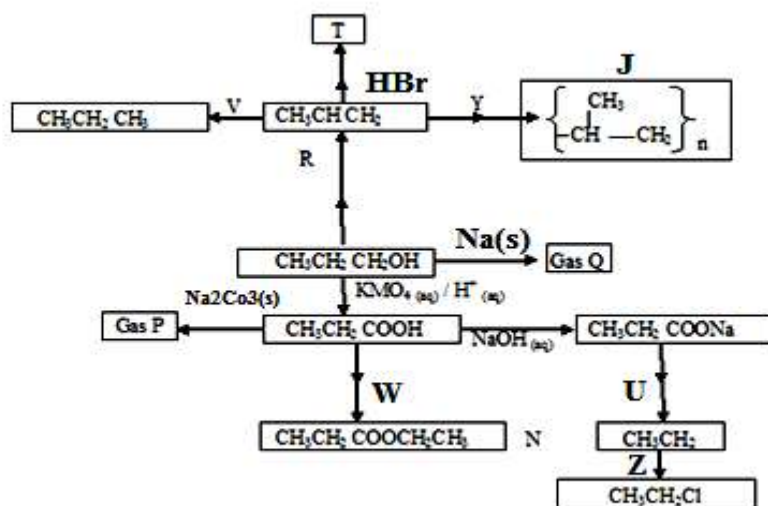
T

HBr

J

$CH_3CH_2CH_3$

V

$CH_3CHCH_2$

Y

$\left[ \begin{array}{c} CH_3 \\ -CH - CH_2 \end{array} \right]_n$

R

$CH_3CH_2CH_2OH$

Na(s)

Gas Q

Na2Co3(s)

$KMO_{4(aq)} / H^+_{(aq)}$

Gas P

$CH_3CH_2COOH$

$NaOH_{(aq)}$

$CH_3CH_2COONa$

W

U

$CH_3CH_2COOCH_2CH_3$

N

$CH_3CH_2$

Z

$CH_3CH_2Cl$